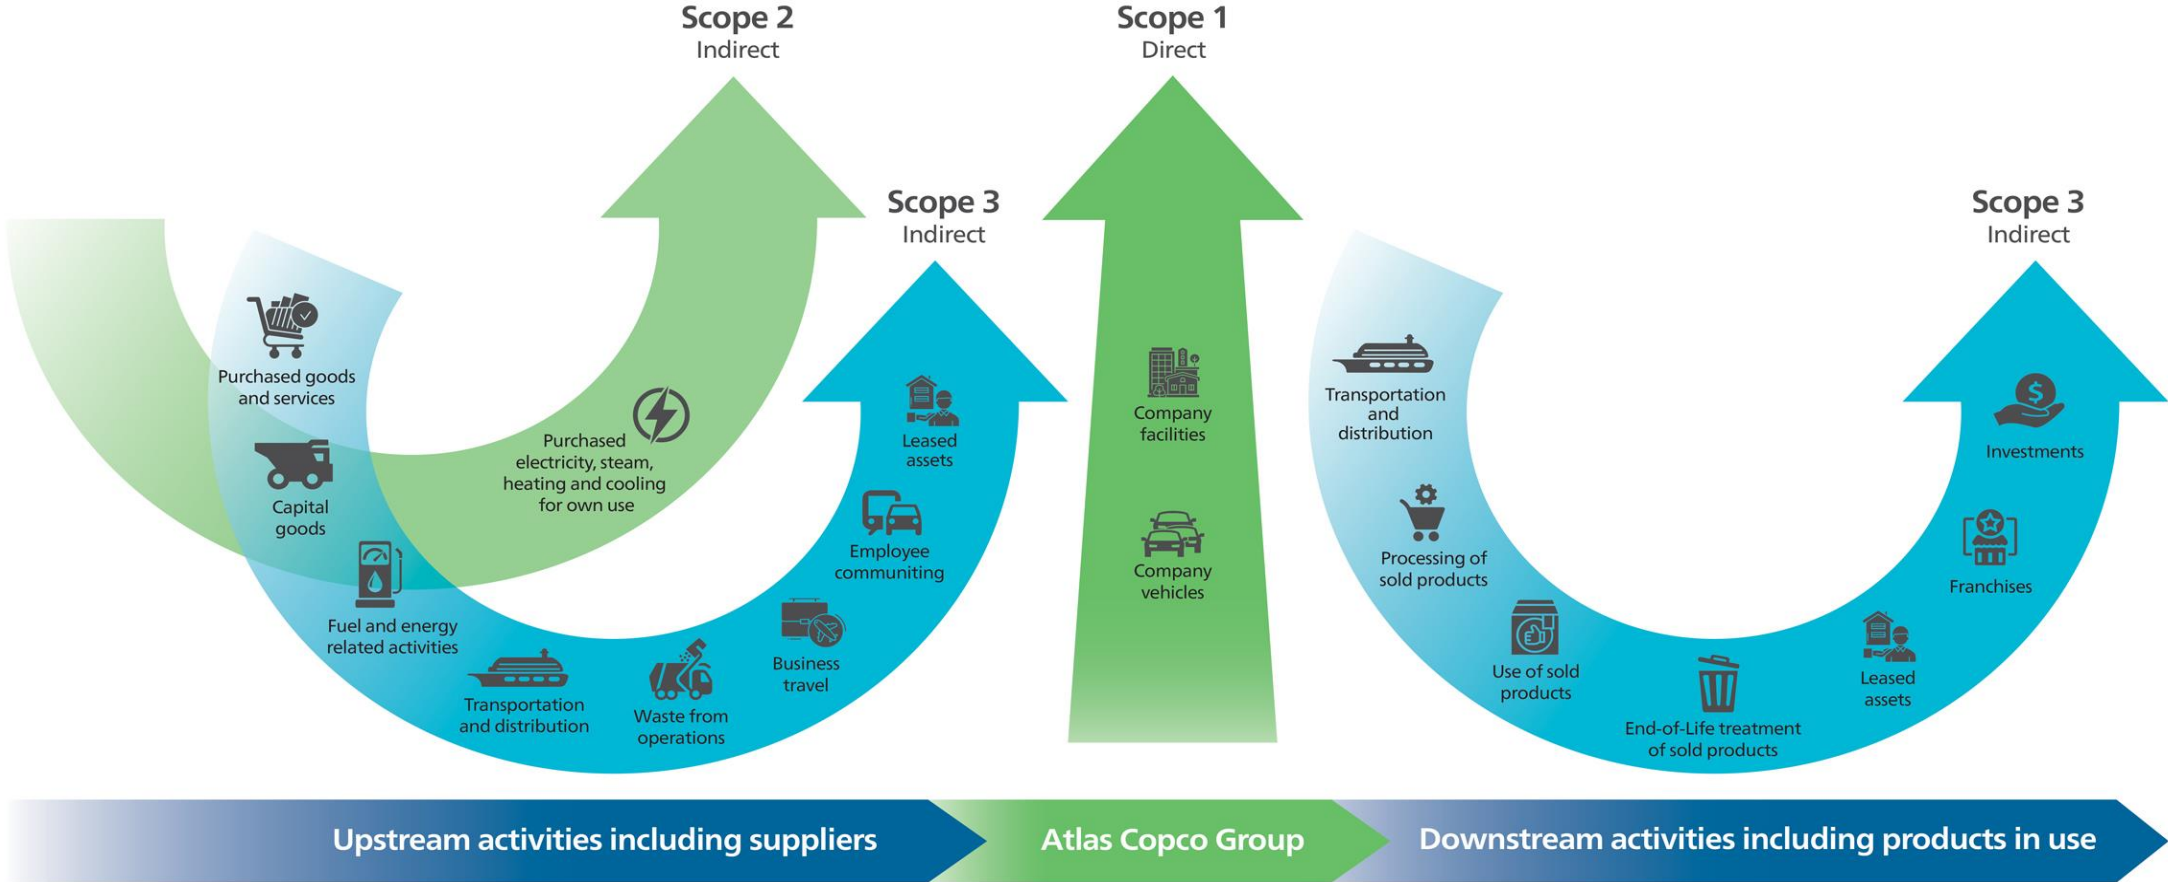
Scope 2
Indirect

Scope 1
Direct

Scope 3
Indirect

Scope 3
Indirect

Purchased goods and services

Capital goods

Fuel and energy related activities

Transportation and distribution

Waste from operations

Business travel

Employee communiting

Leased assets

Purchased electricity, steam, heating and cooling for own use

Company facilities

Company vehicles

Transportation and distribution

Processing of sold products

Use of sold products

End-of-Life treatment of sold products

Leased assets

Franchises

Investments

Upstream activities including suppliers

Atlas Copco Group

Downstream activities including products in use